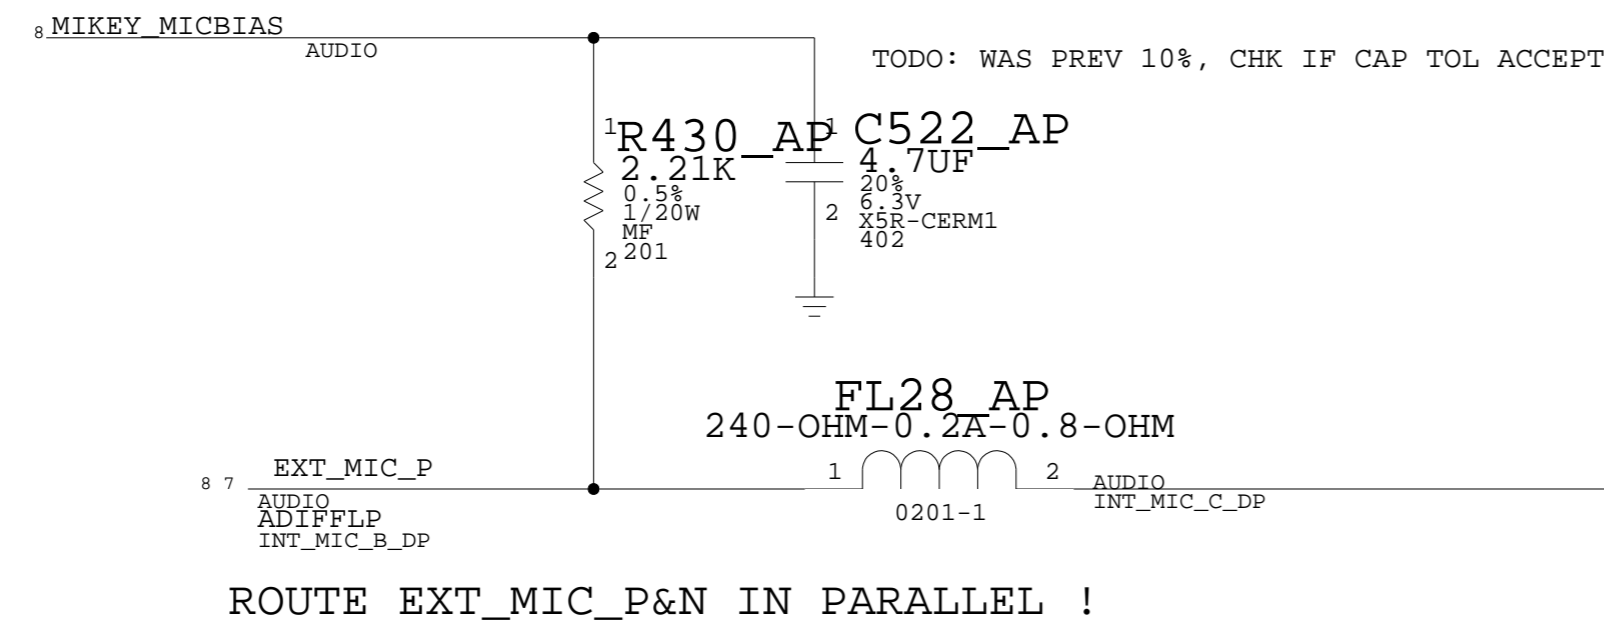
8 MIKEY_MICBIAS
AUDIO

TODO: WAS PREV 10%, CHK IF CAP TOL ACCEPT

1 R430_AP
2.21K
0.5%
1/20W
MF
2 201

1 C522_AP
4.7UF
20%
6.3V
2 X5R-CERM1
402

FL28_AP
240-OHM-0.2A-0.8-OHM

8 7 EXT_MIC_P
AUDIO
ADIFFLP
INT_MIC_B_DP

1
0201-1
2

AUDIO
INT_MIC_C_DP

ROUTE EXT_MIC_P&N IN PARALLEL !